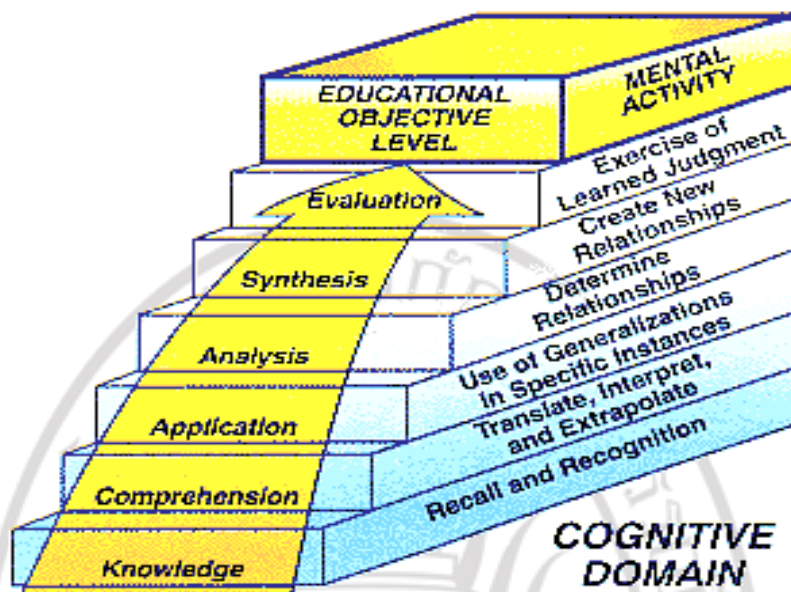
EDUCATIONAL OBJECTIVE LEVEL

MENTAL ACTIVITY

Evaluation

Exercise of Learned Judgment

Synthesis

Create New Relationships

Analysis

Determine Relationships

Application

Use of Generalizations in Specific Instances

Comprehension

Translate, Interpret, and Extrapolate

Knowledge

Recall and Recognition

COGNITIVE DOMAIN